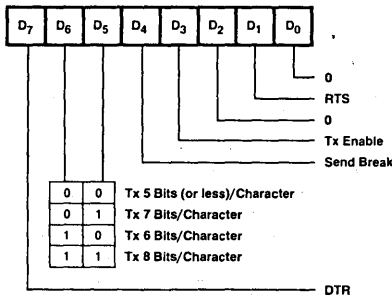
| $D_7$ | $D_6$ | $D_5$ | $D_4$ | $D_3$ | $D_2$ | $D_1$ | $D_0$ |
|---|---|---|---|---|---|---|---|

0

RTS

0

Tx Enable

Send Break

| | | |
|---|---|---|
| 0 | 0 | Tx 5 Bits (or less)/Character |
| 0 | 1 | Tx 7 Bits/Character |
| 1 | 0 | Tx 6 Bits/Character |
| 1 | 1 | Tx 8 Bits/Character |

DTR